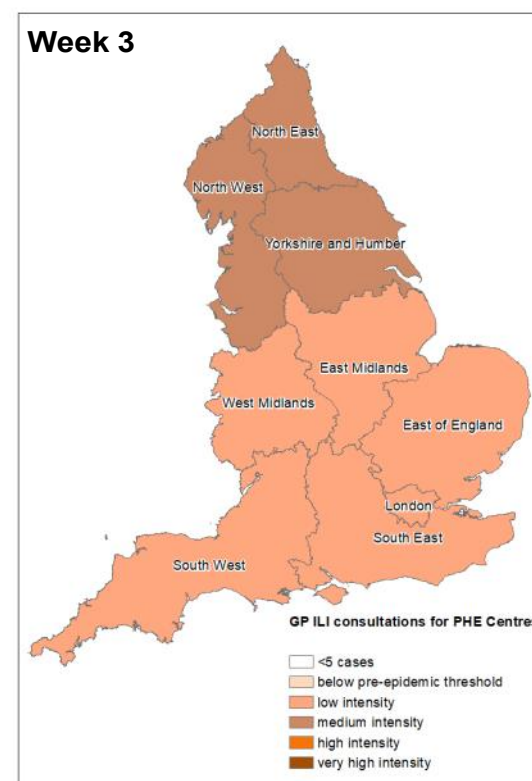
Week 3

North East
North West
Yorkshire and Humber
East Midlands
West Midlands
East of England
London
South East
South West

GP ILI consultations for PHE Centre

<5 cases
below pre-epidemic threshold
low intensity
medium intensity
high intensity
very high intensity